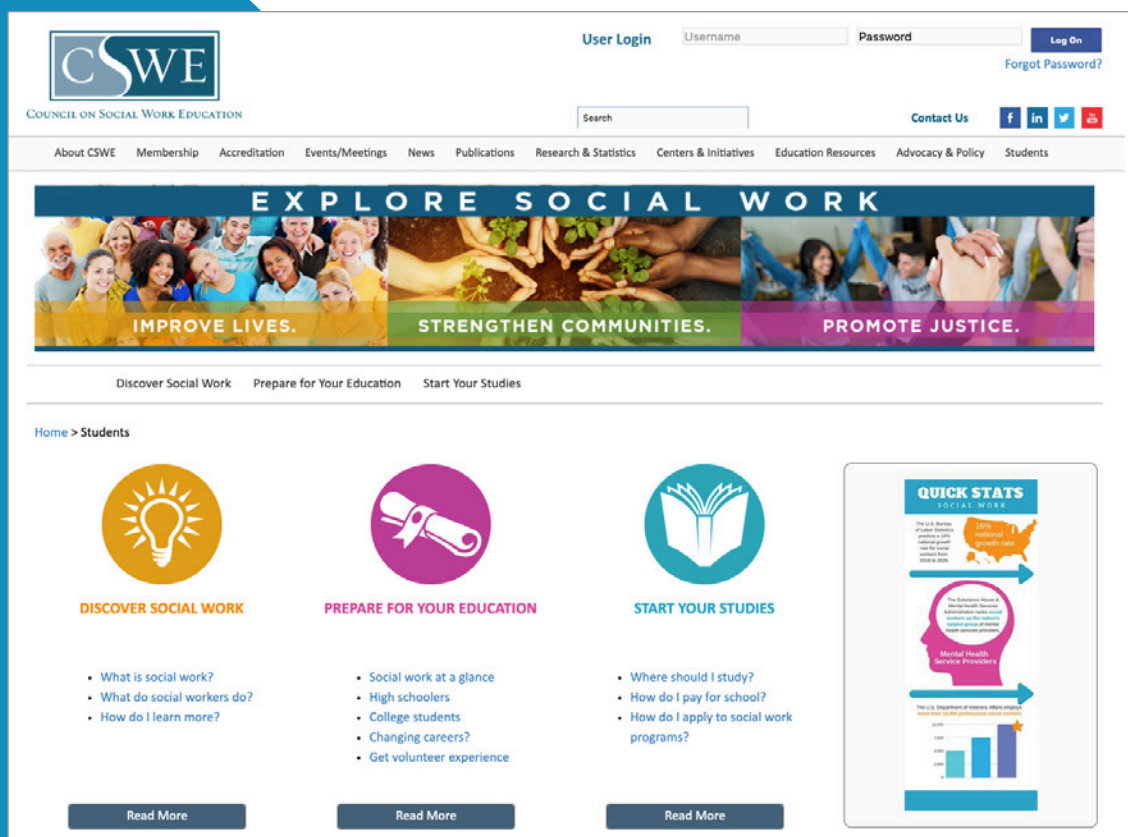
CSWE
Council on Social Work Education

User Login Username Password Log On
Forgot Password?

Search

Contact Us

About CSWE Membership Accreditation Events/Meetings News Publications Research & Statistics Centers & Initiatives Education Resources Advocacy & Policy Students

EXPLORE SOCIAL WORK

IMPROVE LIVES. STRENGTHEN COMMUNITIES. PROMOTE JUSTICE.

Discover Social Work Prepare for Your Education Start Your Studies

Home > Students

DISCOVER SOCIAL WORK

- What is social work?
- What do social workers do?
- How do I learn more?

Read More

PREPARE FOR YOUR EDUCATION

- Social work at a glance
- High schoolers
- College students
- Changing careers?
- Get volunteer experience

Read More

START YOUR STUDIES

- Where should I study?
- How do I pay for school?
- How do I apply to social work programs?

Read More

QUICK STATS
SOCIAL WORK

The U.S. Bureau of Labor Statistics predicts a 16% national growth rate for social workers from 2016 to 2026.

16% national growth rate

The Substance Abuse & Mental Health Services Administration ranks social workers as the nation's largest group of mental health services providers.

Mental Health Service Providers

The U.S. Department of Veterans Affairs employs more than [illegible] professional social workers.

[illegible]